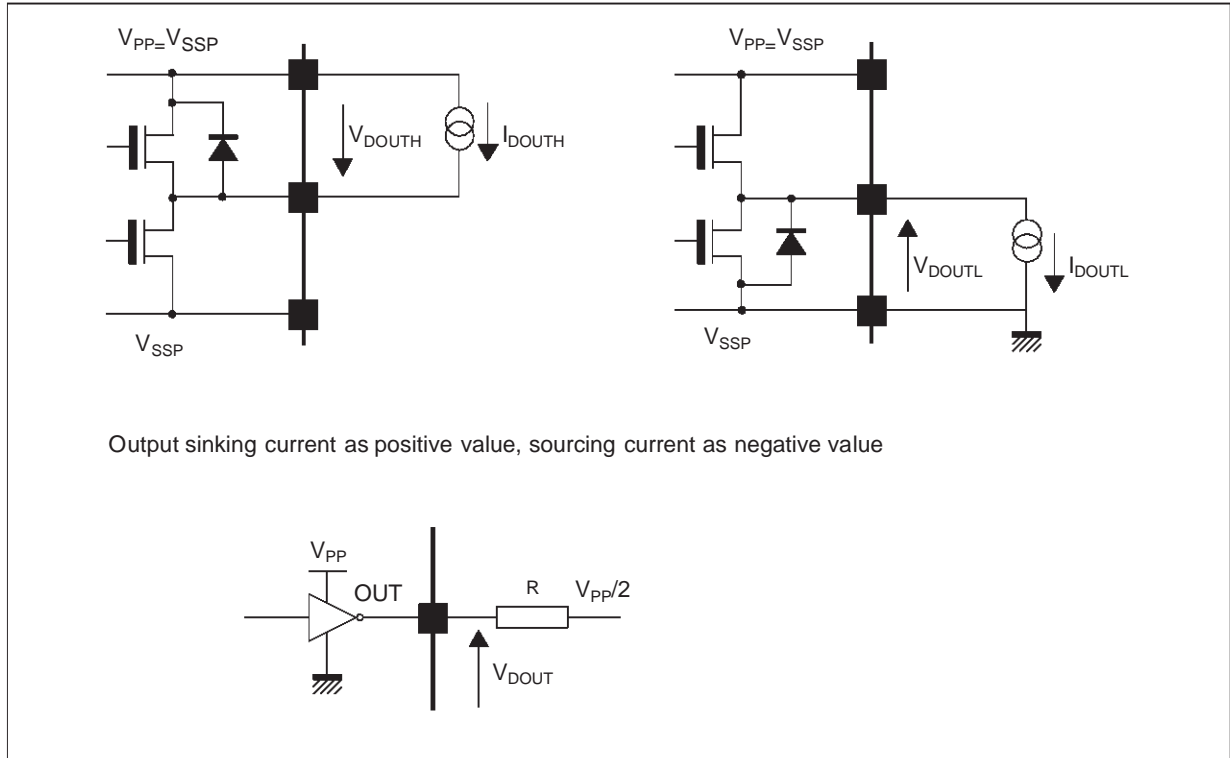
$V_{PP=}V_{SSP}$

$V_{DOUTH}$

$I_{DOUTH}$

$V_{SSP}$

$V_{PP=}V_{SSP}$

$V_{DOUTL}$

$I_{DOUTL}$

$V_{SSP}$

Output sinking current as positive value, sourcing current as negative value

$V_{PP}$

OUT

R

$V_{PP}/2$

$V_{DOUT}$